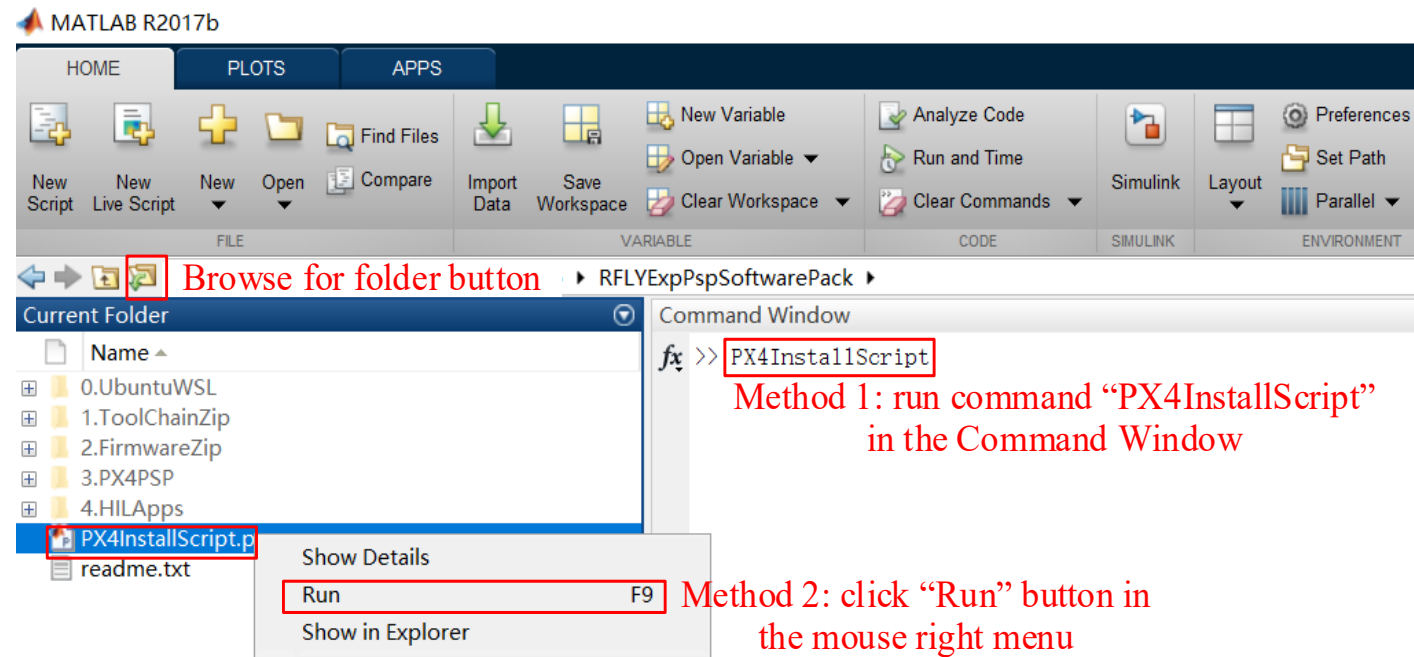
MATLAB R2017b

HOME PLOTS APPS

New Script
New Live Script
New
Open
Find Files
Compare
FILE

Import Data
Save Workspace
New Variable
Open Variable
Clear Workspace
VARIABLE

Analyze Code
Run and Time
Clear Commands
CODE

Simulink
SIMULINK

Layout
Preferences
Set Path
Parallel
ENVIRONMENT

Browse for folder button

RFLYExpPspSoftwarePack

Current Folder
Name
0.UbuntuWSL
1.ToolChainZip
2.FirmwareZip
3.PX4PSP
4.HILApps
PX4InstallScript.p
readme.txt

Show Details
Run F9
Show in Explorer

Command Window
$fx$ >> PX4InstallScript

Method 1: run command “PX4InstallScript” in the Command Window

Method 2: click “Run” button in the mouse right menu